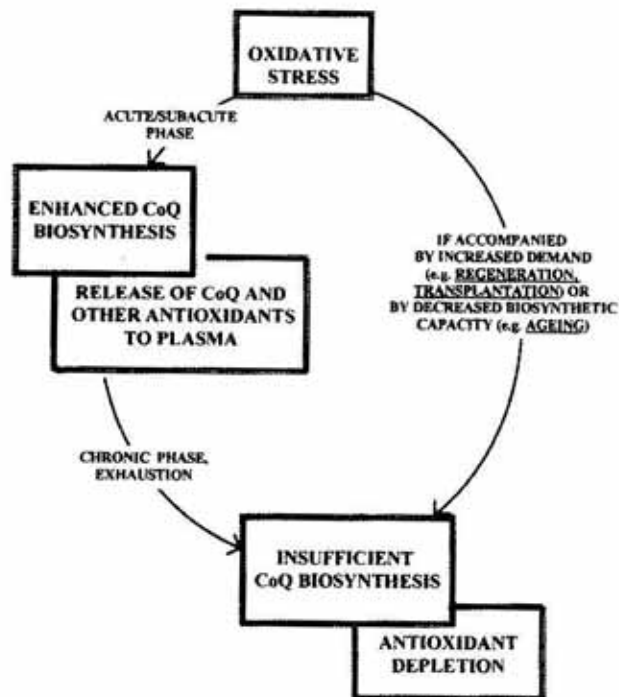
OXIDATIVE STRESS

ACUTE/SUBACUTE PHASE

ENHANCED CoQ BIOSYNTHESIS

RELEASE OF CoQ AND OTHER ANTIOXIDANTS TO PLASMA

IF ACCOMPANIED BY INCREASED DEMAND (e.g. REGENERATION, TRANSPLANTATION) OR BY DECREASED BIOSYNTHETIC CAPACITY (e.g. AGEING)

CHRONIC PHASE, EXHAUSTION

INSUFFICIENT CoQ BIOSYNTHESIS

ANTIOXIDANT DEPLETION